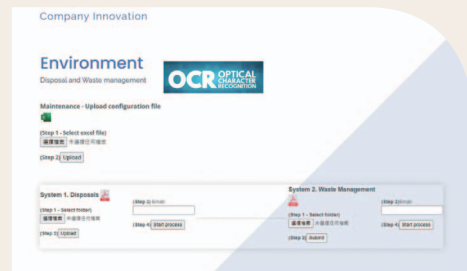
Company Innovation

Environment

Disposal and Waste management

OCR OPTICAL CHARACTER RECOGNITION

Maintenance - Upload configuration file

(Step 1 - Select excel file)
選擇檔案 未選擇任何檔案

(Step 2) Upload

System 1. Disposals

(Step 1 - Select folder)
選擇檔案 未選擇任何檔案

(Step 3) Upload

(Step 2) Email:

(Step 4) Start process

System 2. Waste Management

(Step 1 - Select folder)
選擇檔案 未選擇任何檔案

(Step 3) Submit

(Step 2) Email:

(Step 4) Start process